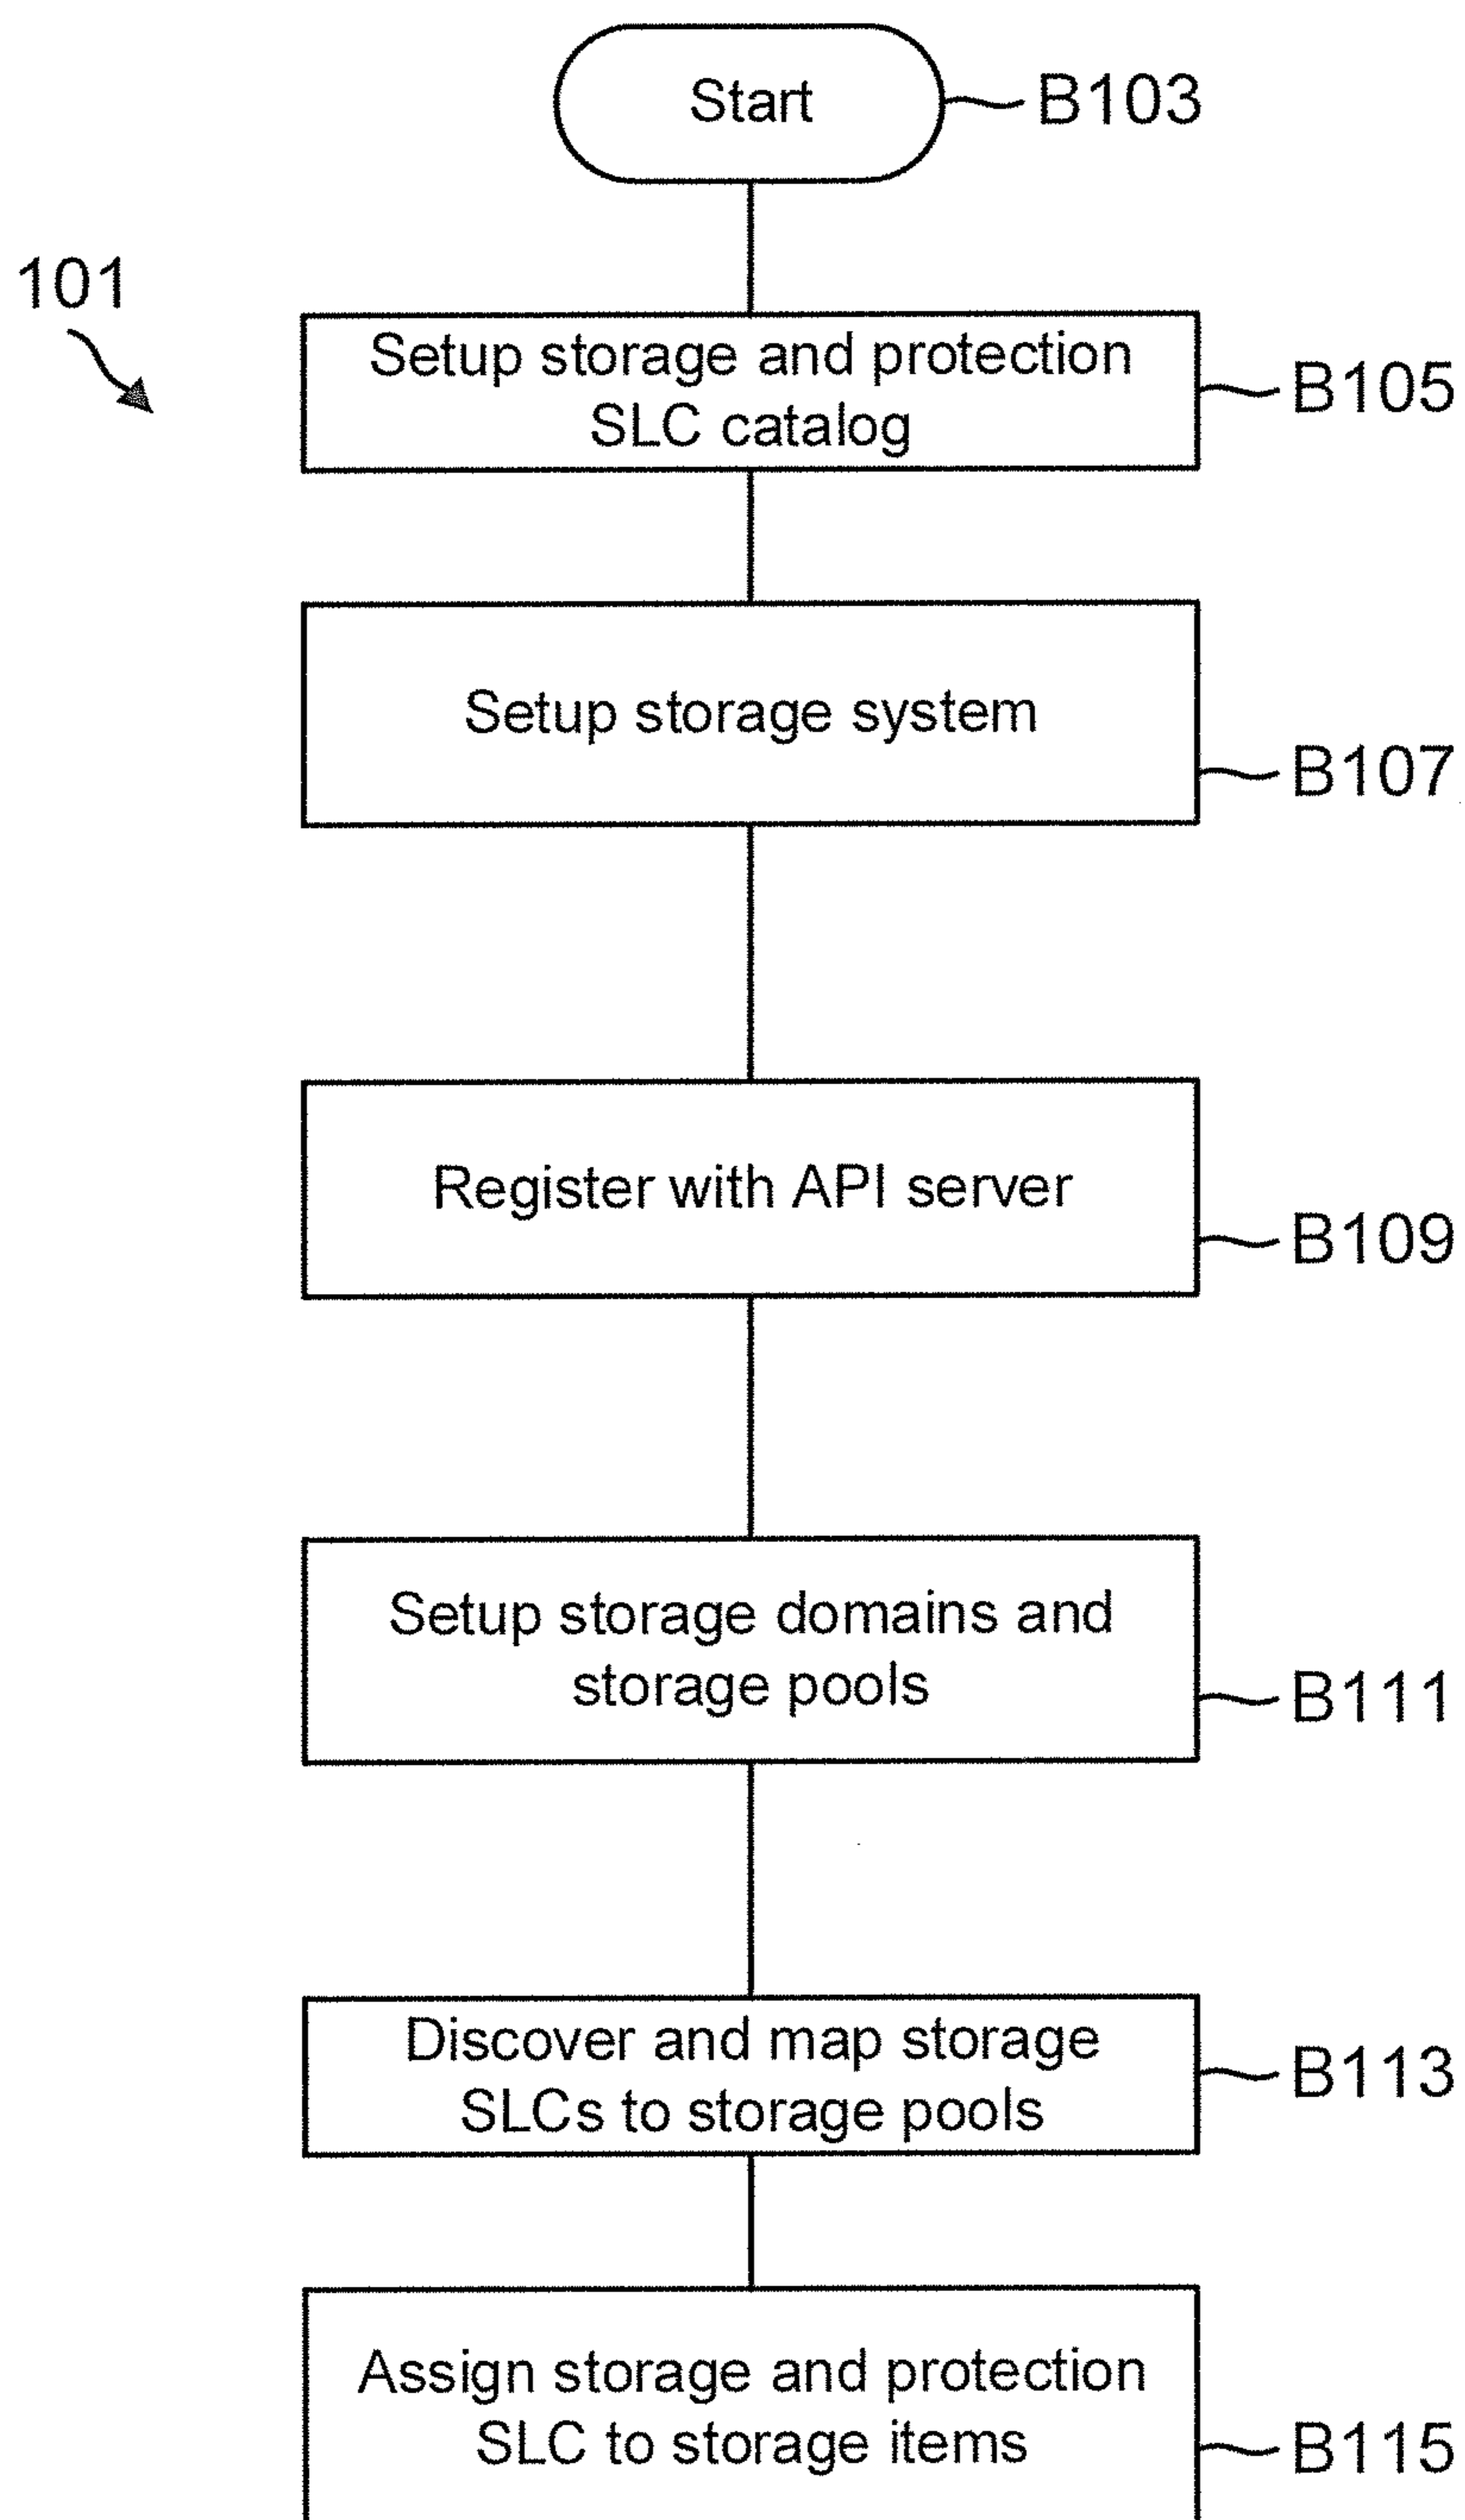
Start
B103

101

Setup storage and protection SLC catalog
B105

Setup storage system
B107

Register with API server
B109

Setup storage domains and storage pools
B111

Discover and map storage SLCs to storage pools
B113

Assign storage and protection SLC to storage items
B115